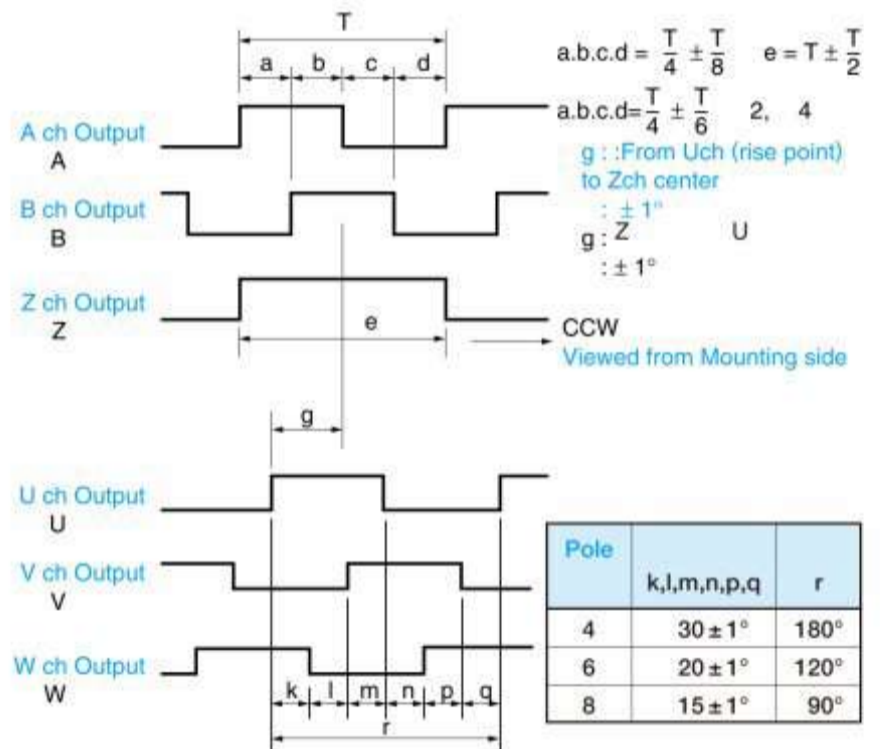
T

a b c d

a.b.c.d = $\frac{T}{4} \pm \frac{T}{8}$ e = T $\pm \frac{T}{2}$

a.b.c.d= $\frac{T}{4} \pm \frac{T}{6}$ 2, 4

g : :From Uch (rise point) to Zch center

: $\pm 1°$

g : Z U

: $\pm 1°$

A ch Output
A

B ch Output
B

Z ch Output
Z

e

CCW
Viewed from Mounting side

g

U ch Output
U

V ch Output
V

W ch Output
W

k l m n p q

r

| Pole | k,l,m,n,p,q | r |
|---|---|---|
| 4 | $30 \pm 1°$ | 180° |
| 6 | $20 \pm 1°$ | 120° |
| 8 | $15 \pm 1°$ | 90° |